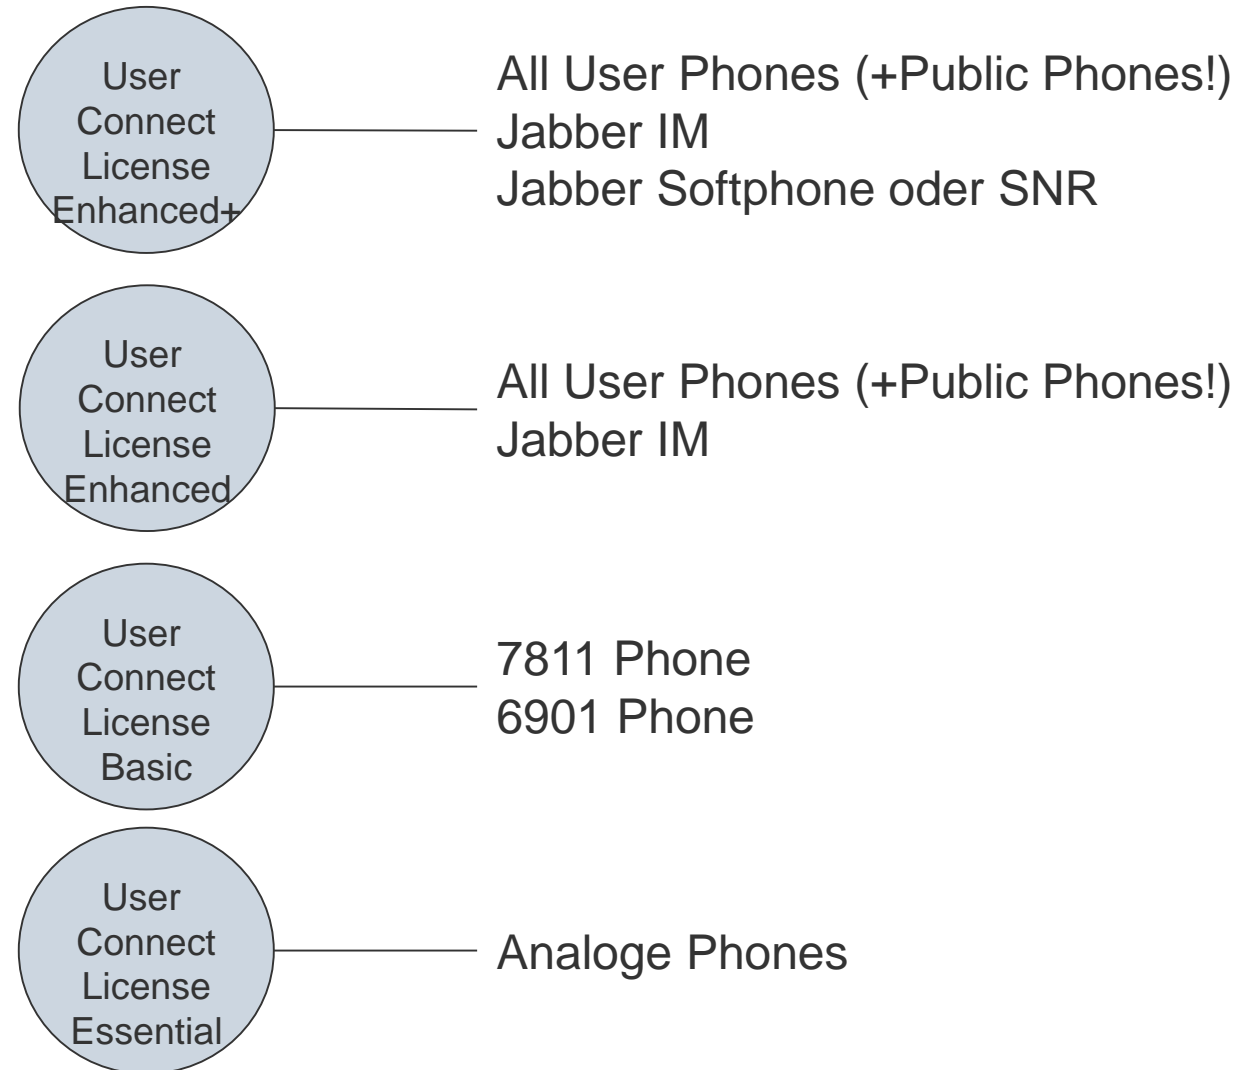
User Connect License Enhanced+

All User Phones (+Public Phones!)
Jabber IM
Jabber Softphone oder SNR

User Connect License Enhanced

All User Phones (+Public Phones!)
Jabber IM

User Connect License Basic

7811 Phone
6901 Phone

User Connect License Essential

Analoge Phones